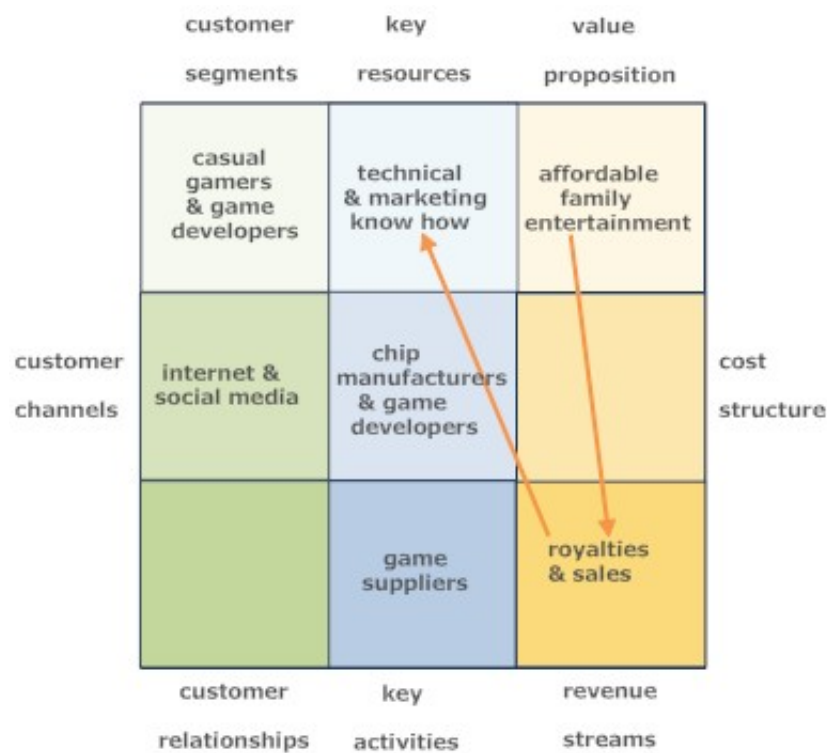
customer segments

key resources

value proposition

casual gamers & game developers

technical & marketing know how

affordable family entertainment

customer channels

internet & social media

chip manufacturers & game developers

cost structure

game suppliers

royalties & sales

customer relationships

key activities

revenue streams